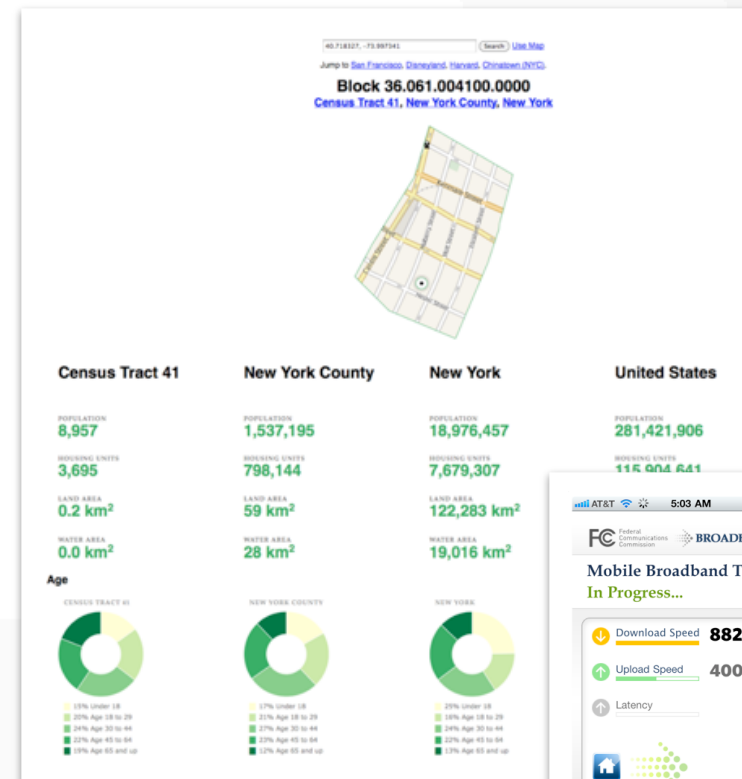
40.718327, -73.997341 Search Use Map

Jump to San Francisco, Disneyland, Harvard, Chinatown (NYC).

Block 36.061.004100.0000

Census Tract 41, New York County, New York

Census Tract 41

POPULATION
8,957

HOUSING UNITS
3,695

LAND AREA
0.2 km²

WATER AREA
0.0 km²

New York County

POPULATION
1,537,195

HOUSING UNITS
798,144

LAND AREA
59 km²

WATER AREA
28 km²

New York

POPULATION
18,976,457

HOUSING UNITS
7,679,307

LAND AREA
122,283 km²

WATER AREA
19,016 km²

United States

POPULATION
281,421,906

HOUSING UNITS
115,904,641

Age

CENSUS TRACT 41

15% Under 18
20% Age 18 to 29
24% Age 30 to 44
22% Age 45 to 64
19% Age 65 and up

NEW YORK COUNTY

17% Under 18
21% Age 18 to 29
27% Age 30 to 44
23% Age 45 to 64
12% Age 65 and up

NEW YORK

25% Under 18
16% Age 18 to 29
24% Age 30 to 44
22% Age 45 to 64
13% Age 65 and up

AT&T 5:03 AM

FCC Federal Communications Commission BROAD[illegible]

Mobile Broadband T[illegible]
In Progress...

Download Speed 882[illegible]
Upload Speed 400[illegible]
Latency